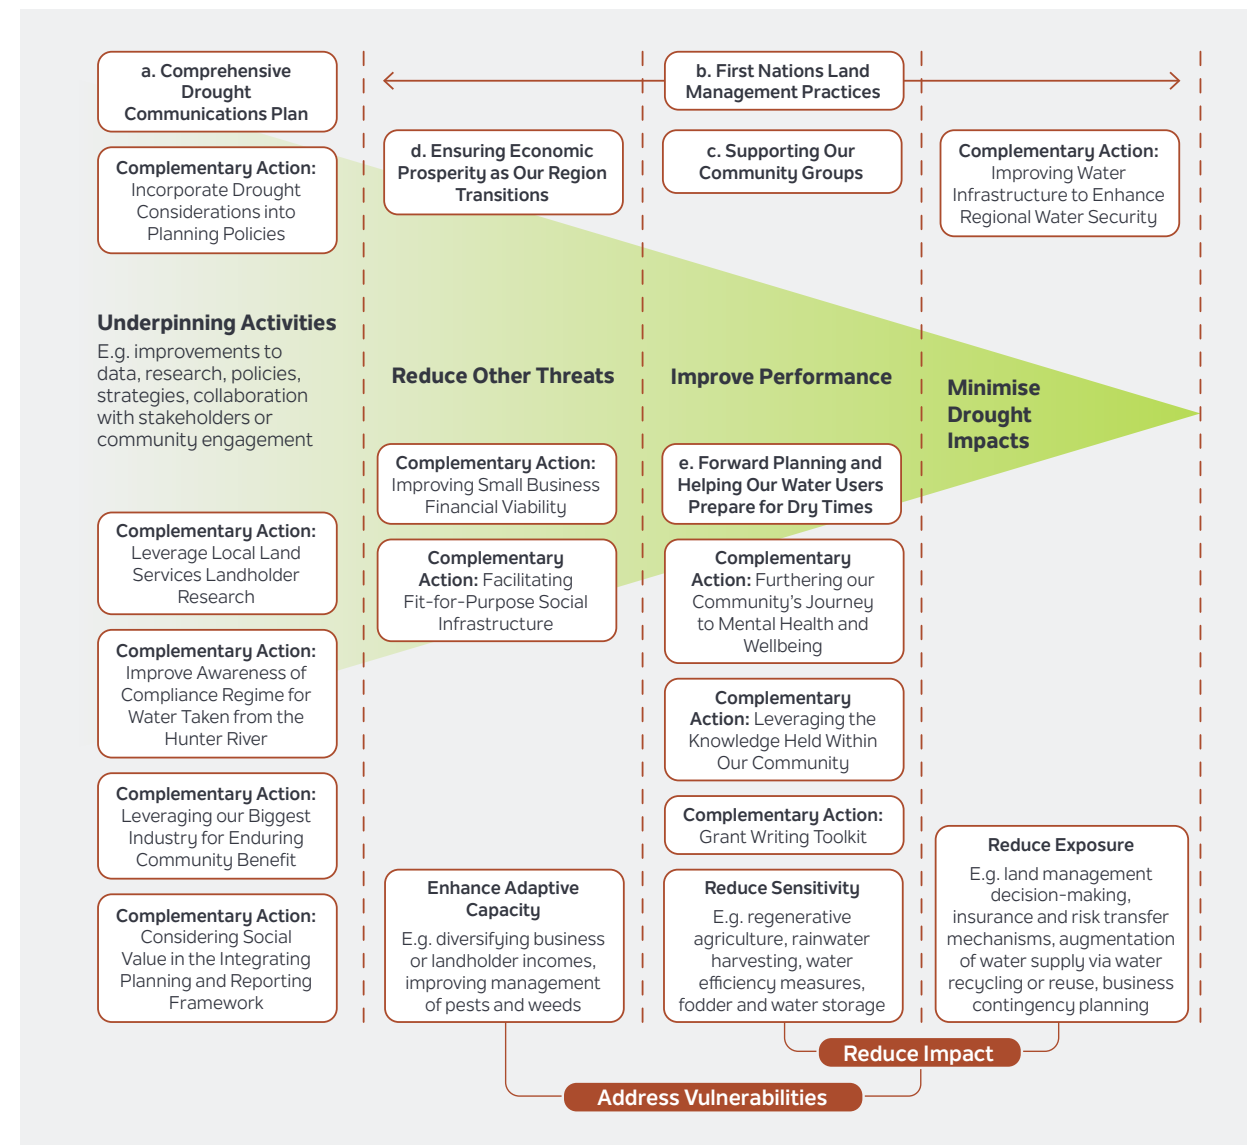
a. Comprehensive Drought Communications Plan

b. First Nations Land Management Practices

Complementary Action: Incorporate Drought Considerations into Planning Policies

d. Ensuring Economic Prosperity as Our Region Transitions

c. Supporting Our Community Groups

Complementary Action: Improving Water Infrastructure to Enhance Regional Water Security

Underpinning Activities
E.g. improvements to data, research, policies, strategies, collaboration with stakeholders or community engagement

Reduce Other Threats

Improve Performance

Minimise Drought Impacts

Complementary Action: Improving Small Business Financial Viability

e. Forward Planning and Helping Our Water Users Prepare for Dry Times

Complementary Action: Leverage Local Land Services Landholder Research

Complementary Action: Facilitating Fit-for-Purpose Social Infrastructure

Complementary Action: Furthering our Community's Journey to Mental Health and Wellbeing

Complementary Action: Improve Awareness of Compliance Regime for Water Taken from the Hunter River

Complementary Action: Leveraging the Knowledge Held Within Our Community

Complementary Action: Leveraging our Biggest Industry for Enduring Community Benefit

Complementary Action: Grant Writing Toolkit

Reduce Exposure
E.g. land management decision-making, insurance and risk transfer mechanisms, augmentation of water supply via water recycling or reuse, business contingency planning

Complementary Action: Considering Social Value in the Integrating Planning and Reporting Framework

Enhance Adaptive Capacity
E.g. diversifying business or landholder incomes, improving management of pests and weeds

Reduce Sensitivity
E.g. regenerative agriculture, rainwater harvesting, water efficiency measures, fodder and water storage

Reduce Impact

Address Vulnerabilities